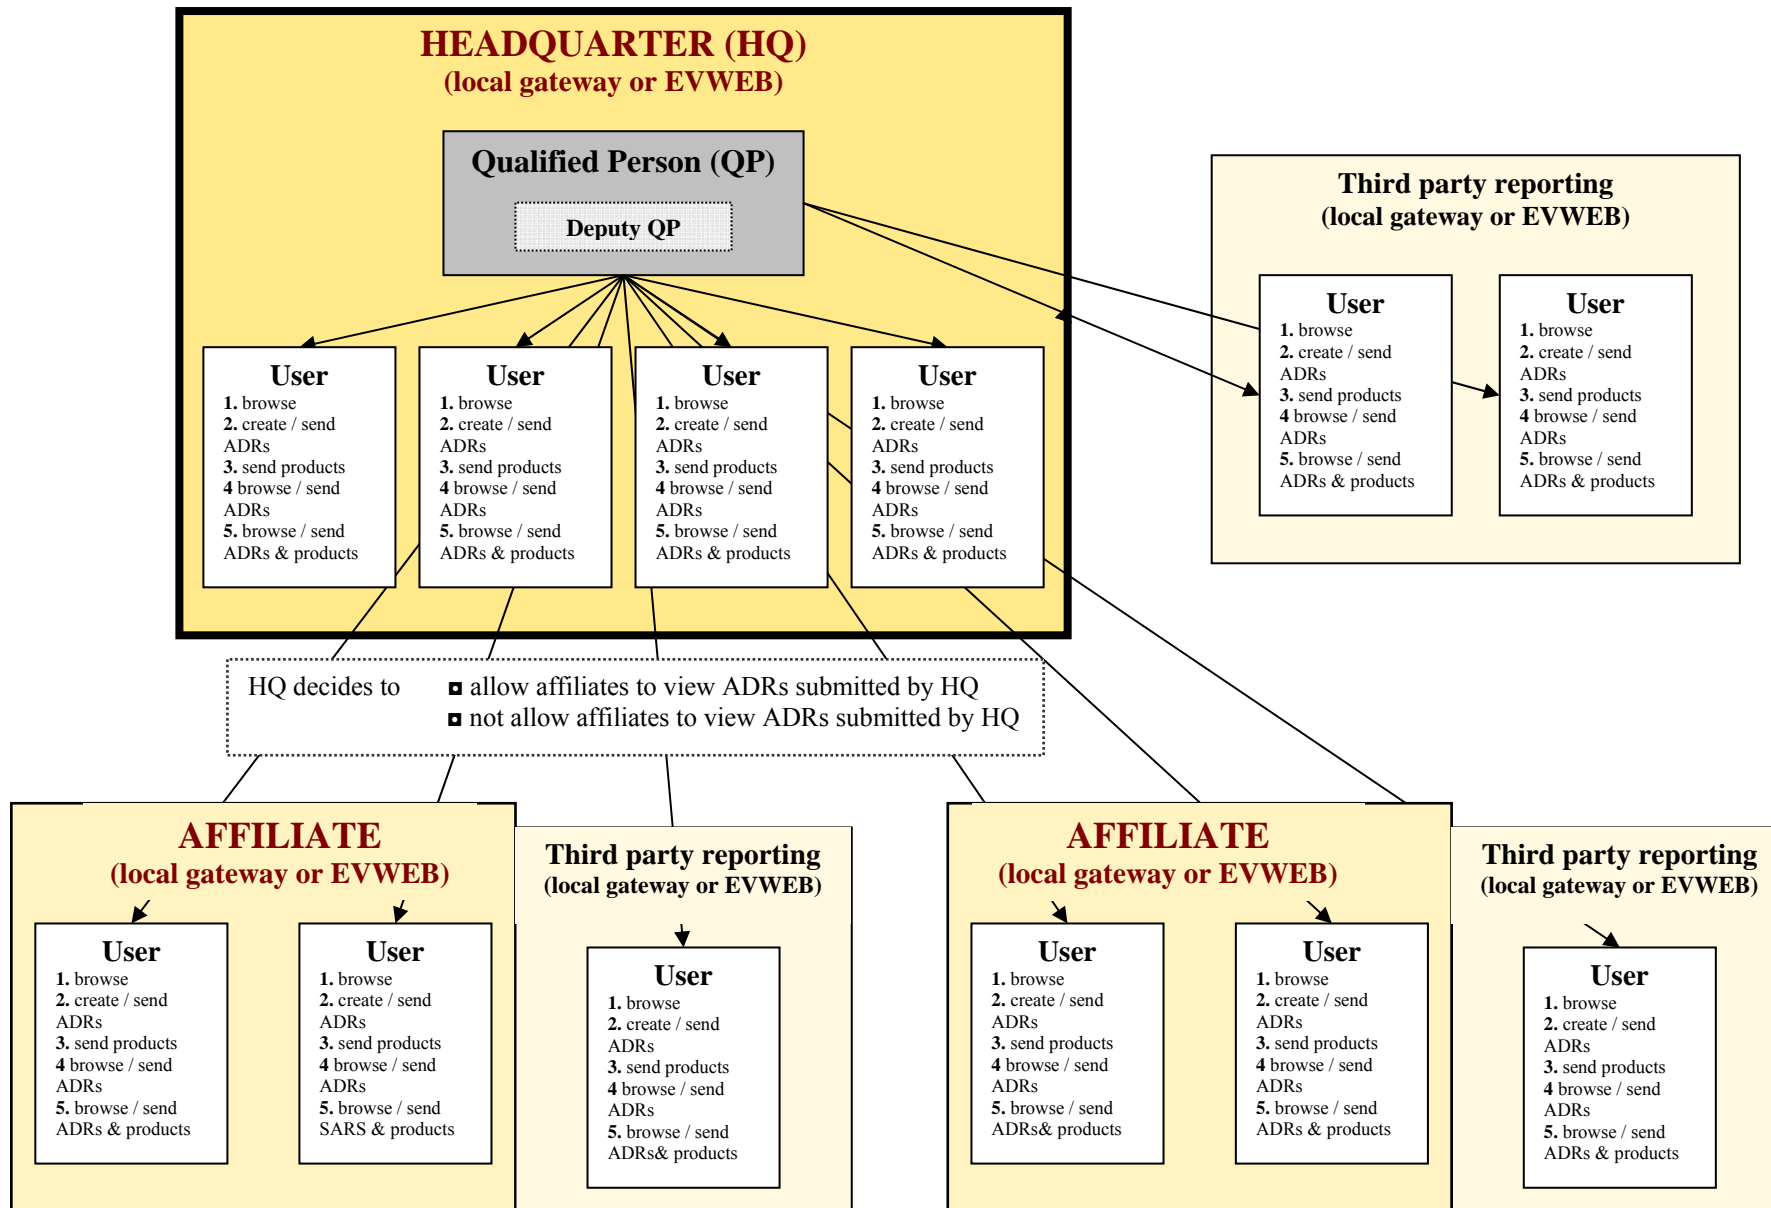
HEADQUARTER (HQ)
(local gateway or EVWEB)

Qualified Person (QP)

Deputy QP

User
1. browse
2. create / send ADRs
3. send products
4 browse / send ADRs
5. browse / send ADRs & products

User
1. browse
2. create / send ADRs
3. send products
4 browse / send ADRs
5. browse / send ADRs & products

User
1. browse
2. create / send ADRs
3. send products
4 browse / send ADRs
5. browse / send ADRs & products

User
1. browse
2. create / send ADRs
3. send products
4 browse / send ADRs
5. browse / send ADRs & products

Third party reporting
(local gateway or EVWEB)

User
1. browse
2. create / send ADRs
3. send products
4 browse / send ADRs
5. browse / send ADRs & products

User
1. browse
2. create / send ADRs
3. send products
4 browse / send ADRs
5. browse / send ADRs & products

HQ decides to ◘ allow affiliates to view ADRs submitted by HQ
◘ not allow affiliates to view ADRs submitted by HQ

AFFILIATE
(local gateway or EVWEB)

User
1. browse
2. create / send ADRs
3. send products
4 browse / send ADRs
5. browse / send ADRs & products

User
1. browse
2. create / send ADRs
3. send products
4 browse / send ADRs
5. browse / send SARS & products

Third party reporting
(local gateway or EVWEB)

User
1. browse
2. create / send ADRs
3. send products
4 browse / send ADRs
5. browse / send ADRs& products

AFFILIATE
(local gateway or EVWEB)

User
1. browse
2. create / send ADRs
3. send products
4 browse / send ADRs
5. browse / send ADRs& products

User
1. browse
2. create / send ADRs
3. send products
4 browse / send ADRs
5. browse / send ADRs & products

Third party reporting
(local gateway or EVWEB)

User
1. browse
2. create / send ADRs
3. send products
4 browse / send ADRs
5. browse / send ADRs & products